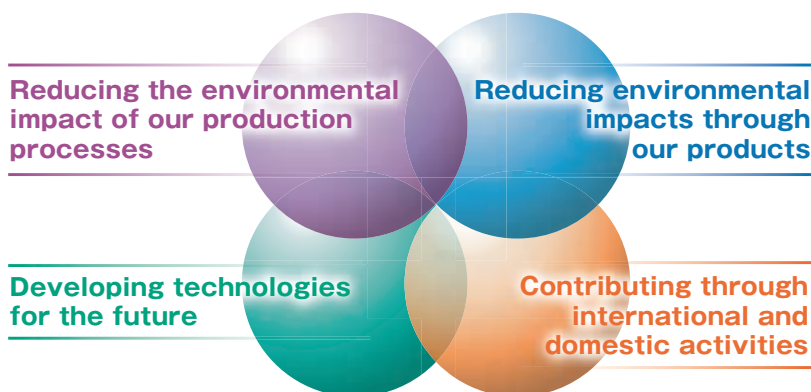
Reducing the environmental impact of our production processes

Reducing environmental impacts through our products

Developing technologies for the future

Contributing through international and domestic activities